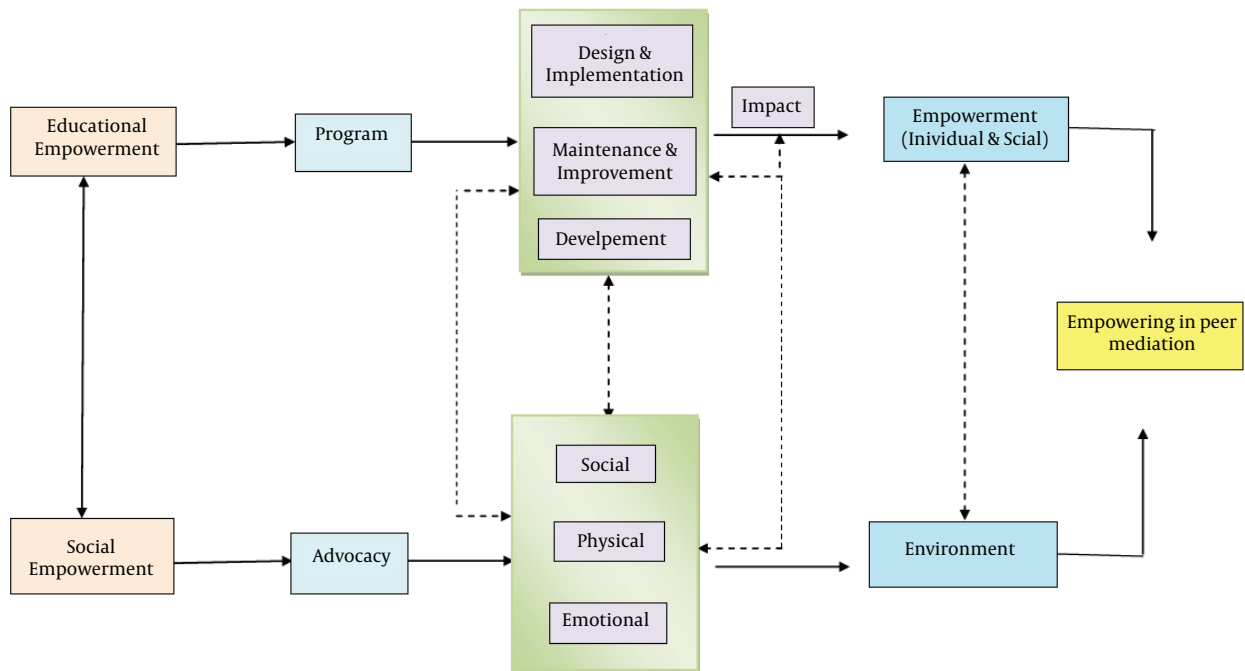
Educational Empowerment

Program

Design & Implementation

Maintenance & Improvement

Develpement

Impact

Empowerment (Inividual & Scial)

Empowering in peer mediation

Social Empowerment

Advocacy

Social

Physical

Emotional

Environment